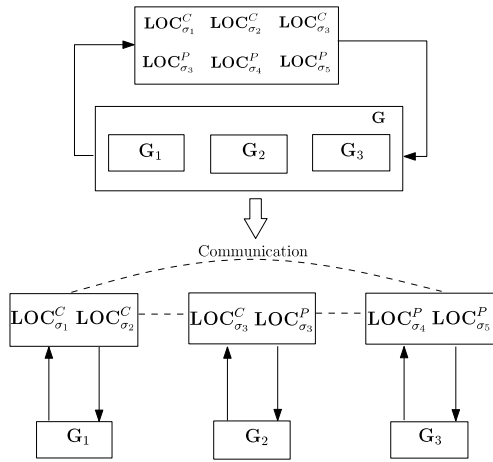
$\mathbf{LOC}^C_{\sigma_1}$ $\mathbf{LOC}^C_{\sigma_2}$ $\mathbf{LOC}^C_{\sigma_3}$

$\mathbf{LOC}^P_{\sigma_3}$ $\mathbf{LOC}^P_{\sigma_4}$ $\mathbf{LOC}^P_{\sigma_5}$

$\mathbf{G}$

$\mathbf{G}_1$ $\mathbf{G}_2$ $\mathbf{G}_3$

Communication

$\mathbf{LOC}^C_{\sigma_1}$ $\mathbf{LOC}^C_{\sigma_2}$ $\mathbf{LOC}^C_{\sigma_3}$ $\mathbf{LOC}^P_{\sigma_3}$ $\mathbf{LOC}^P_{\sigma_4}$ $\mathbf{LOC}^P_{\sigma_5}$

$\mathbf{G}_1$ $\mathbf{G}_2$ $\mathbf{G}_3$